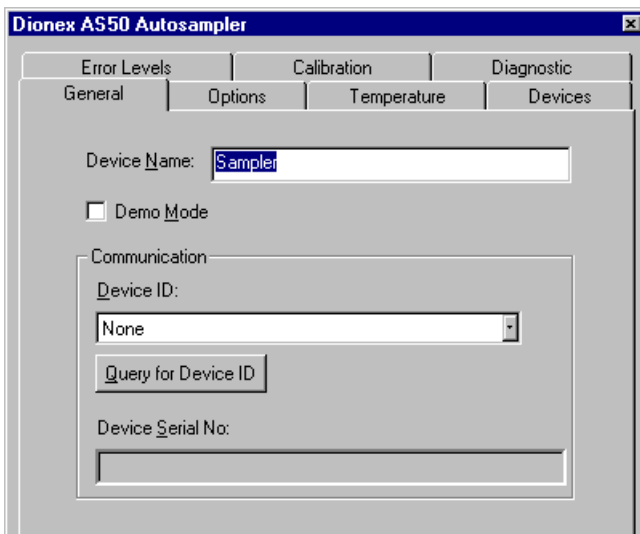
Dionex AS50 Autosampler

Error Levels | Calibration | Diagnostic
General | Options | Temperature | Devices

Device Name: Sampler

Demo Mode

Communication

Device ID:

None

Query for Device ID

Device Serial No: